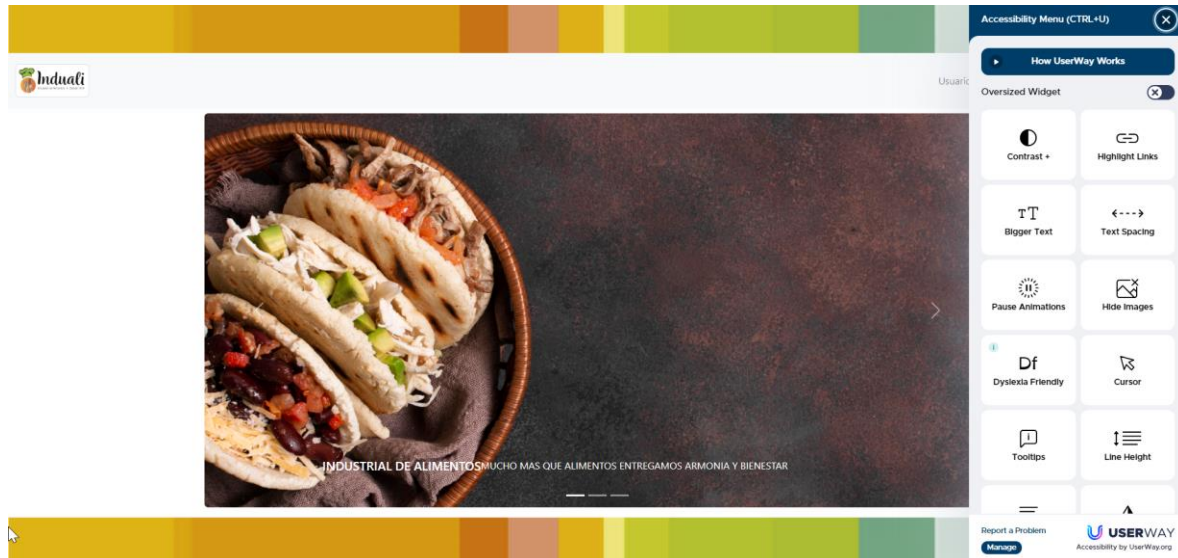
Induali

Usuario

INDUSTRIAL DE ALIMENTOS MUCHO MAS QUE ALIMENTOS ENTREGAMOS ARMONIA Y BIENESTAR

Accessibility Menu (CTRL+U)

How UserWay Works

Oversized Widget

Contrast +

Highlight Links

Bigger Text

Text Spacing

Pause Animations

Hide Images

Dyslexia Friendly

Cursor

Tooltips

Line Height

Report a Problem

Manage

USERWAY

Accessibility by UserWay.org